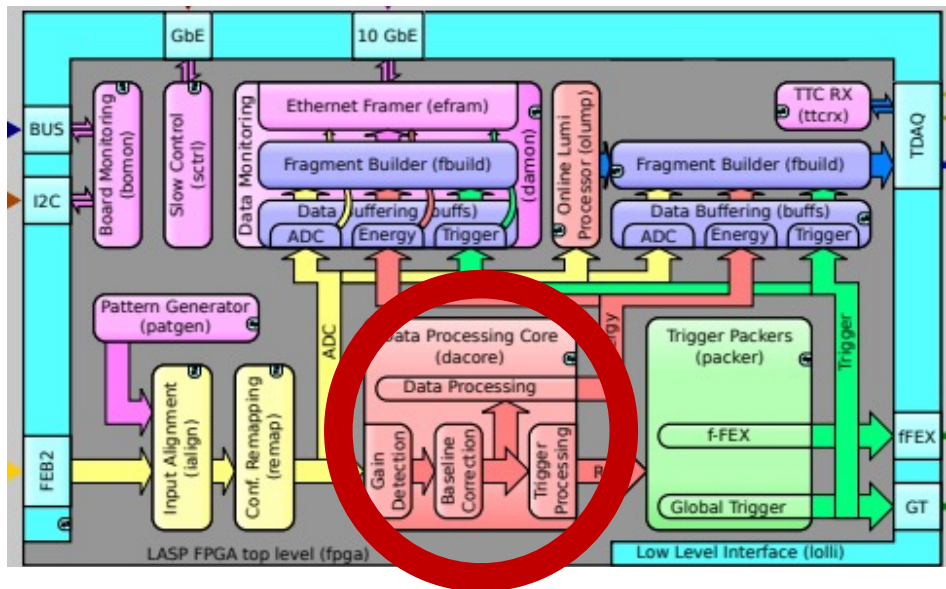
GbE

10 GbE

BUS

I2C

FEB2

Board Monitoring (bomon)

Slow Control (sctrl)

Data Monitoring

Ethernet Framer (efram)

Fragment Builder (fbuild)

(damon)

Data Buffering (buffs)

ADC

Energy

Trigger

Online Lumi Processor (olump)

TTC RX (ttcrx)

TDAQ

Fragment Builder (fbuild)

Data Buffering (buffs)

ADC

Energy

Trigger

Pattern Generator (patgen)

Input Alignment (ialign)

Conf. Remapping (remap)

ADC

Data Processing Core (dacore)

Data Processing

Gain Detection

Baseline Correction

Trigger Processing

rgy

Trigger Packers (packer)

f-FEX

Global Trigger

Trigger

fFEX

GT

LASP FPGA top level (fpga)

Low Level Interface (lolli)